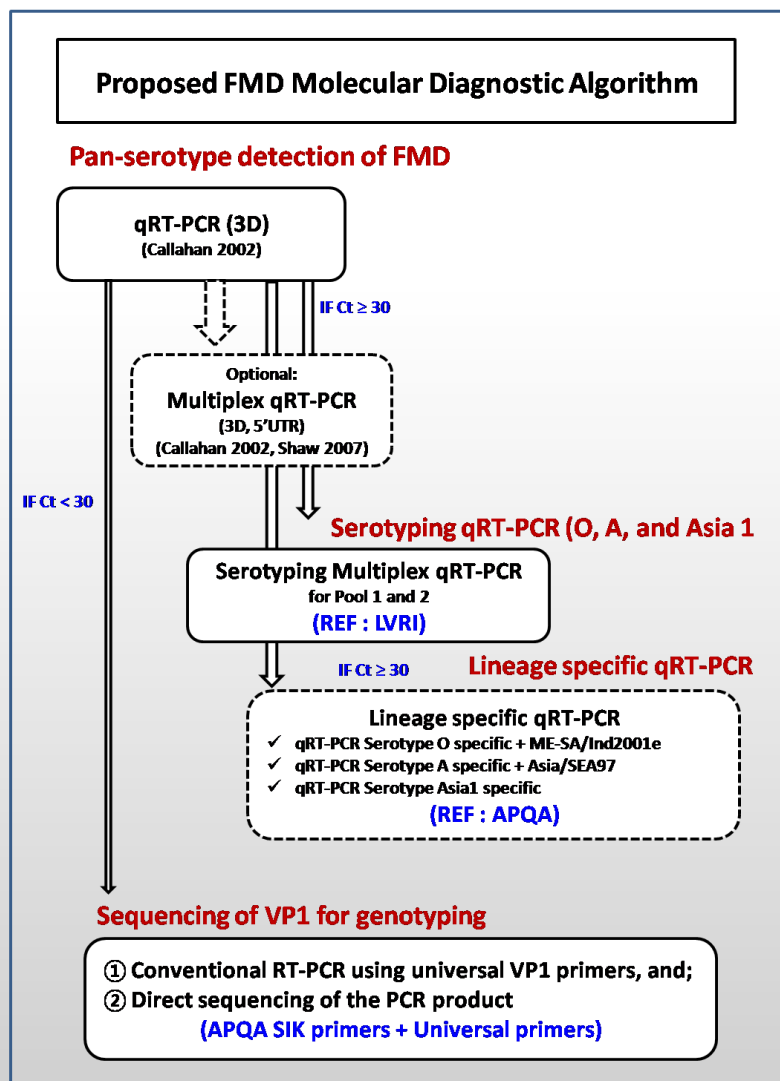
Proposed FMD Molecular Diagnostic Algorithm

Pan-serotype detection of FMD

qRT-PCR (3D)
(Callahan 2002)

IF Ct ≥ 30

Optional:
Multiplex qRT-PCR
(3D, 5'UTR)
(Callahan 2002, Shaw 2007)

IF Ct < 30

Serotyping qRT-PCR (O, A, and Asia 1

Serotyping Multiplex qRT-PCR
for Pool 1 and 2
(REF : LVRI)

IF Ct ≥ 30

Lineage specific qRT-PCR

Lineage specific qRT-PCR
✓ qRT-PCR Serotype O specific + ME-SA/Ind2001e
✓ qRT-PCR Serotype A specific + Asia/SEA97
✓ qRT-PCR Serotype Asia1 specific
(REF : APQA)

Sequencing of VP1 for genotyping

① Conventional RT-PCR using universal VP1 primers, and;
② Direct sequencing of the PCR product
(APQA SIK primers + Universal primers)